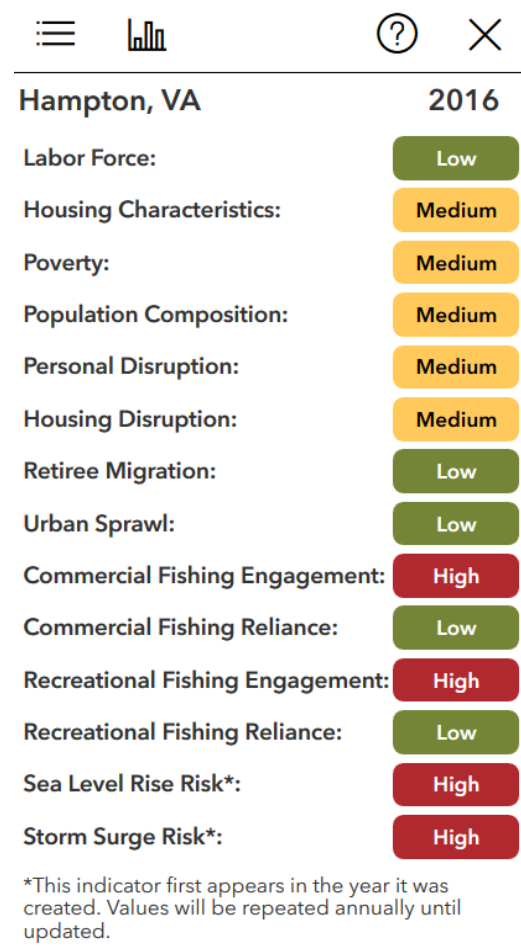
Hampton, VA 2016

Labor Force: Low
Housing Characteristics: Medium
Poverty: Medium
Population Composition: Medium
Personal Disruption: Medium
Housing Disruption: Medium
Retiree Migration: Low
Urban Sprawl: Low
Commercial Fishing Engagement: High
Commercial Fishing Reliance: Low
Recreational Fishing Engagement: High
Recreational Fishing Reliance: Low
Sea Level Rise Risk*: High
Storm Surge Risk*: High

*This indicator first appears in the year it was created. Values will be repeated annually until updated.